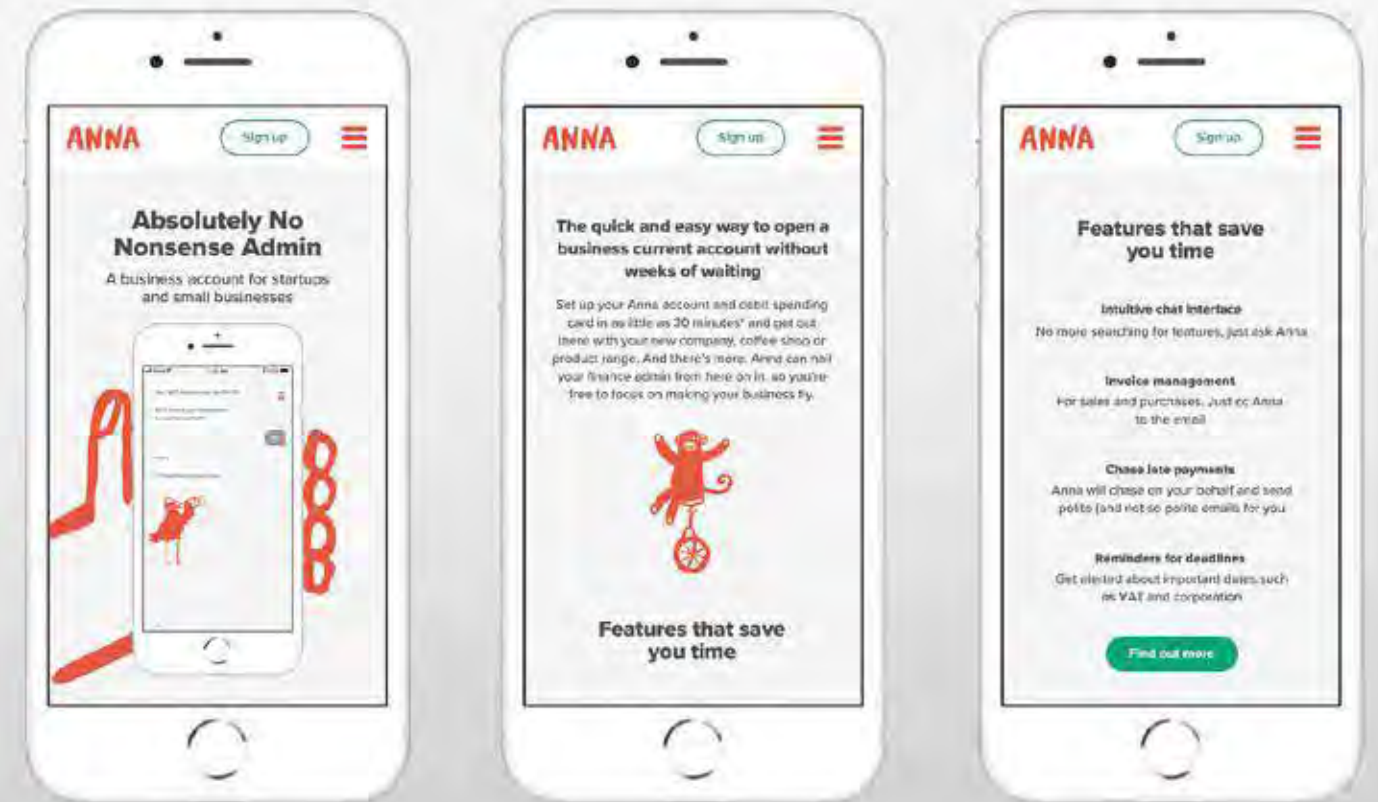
ANNA

Sign up

Absolutely No Nonsense Admin

A business account for startups and small businesses

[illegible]

ANNA

Sign up

The quick and easy way to open a business current account without weeks of waiting

Set up your Anna account and debit spending card in as little as 30 minutes* and get out there with your new company, coffee shop or product range. And there's more. Anna can nail your finance admin from here on in, so you're free to focus on making your business fly.

Features that save you time

ANNA

Sign up

Features that save you time

Intuitive chat interface

No more searching for features, just ask Anna

Invoice management

For sales and purchases. Just cc Anna to the email

Chase late payments

Anna will chase on your behalf and send polite (and not so polite emails for you

Reminders for deadlines

Get alerted about important dates such as VAT and corporation

Find out more